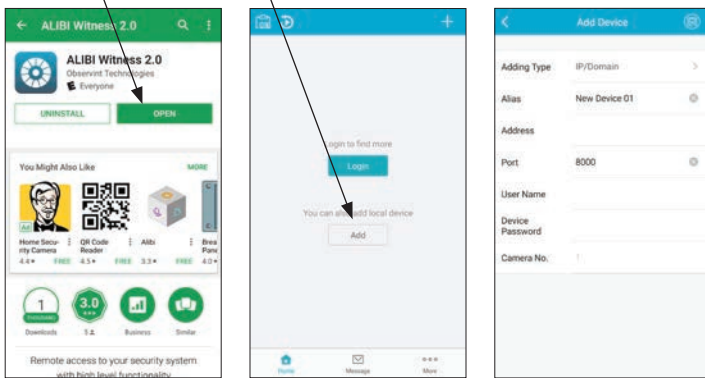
ALIBI Witness 2.0

ALIBI Witness 2.0
Observint Technologies
Everyone

UNINSTALL
OPEN

You Might Also Like
MORE

Ad
Home Security Camera
4.4★ FREE

QR Code Reader
4.5★ FREE

Alibi
3.3★ FREE

Brea Panc
4.0★

1
THOUSAND
Downloads

3.0
★★★
3 ♟

Business

Similar

Remote access to your security system with high level functionality

Login to find more
Login
You can also add local device
Add

Home
Message
More

Add Device

| Adding Type | IP/Domain |
|---|---|
| Alias | New Device 01 |
| Address | |
| Port | 8000 |
| User Name | |
| Device Password | |
| Camera No. | 1 |